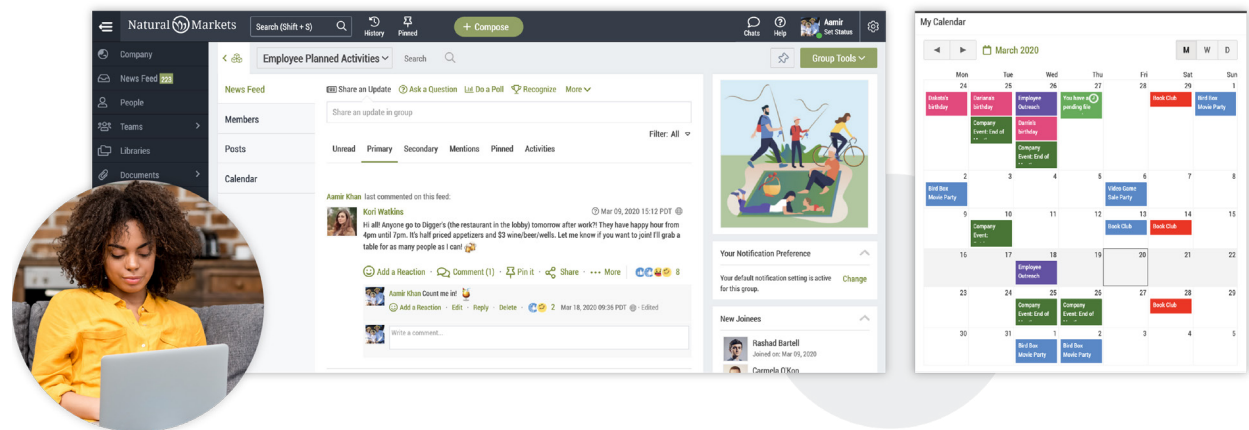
Natural Markets

Search (Shift + S)

History

Pinned

+ Compose

Chats

Help

Aamir
Set Status

Company

News Feed 223

People

Teams

Libraries

Documents

Employee Planned Activities

Search

Group Tools

News Feed

Members

Posts

Calendar

Share an Update

Ask a Question

Do a Poll

Recognize

More

Share an update in group

Filter: All

Unread

Primary

Secondary

Mentions

Pinned

Activities

Aamir Khan last commented on this feed:

Kori Watkins

Mar 09, 2020 15:12 PDT

Hi all! Anyone go to Digger's (the restaurant in the lobby) tomorrow after work?! They have happy hour from 4pm until 7pm. It's half priced appetizers and $3 wine/beer/wells. Let me know if you want to join! I'll grab a table for as many people as I can!

Add a Reaction

Comment (1)

Pin it

Share

More

8

Aamir Khan Count me in!

Add a Reaction · Edit · Reply · Delete · 2 Mar 18, 2020 09:36 PDT · Edited

Write a comment...

Your Notification Preference

Your default notification setting is active for this group.

Change

New Joinees

Rashad Bartell
Joined on: Mar 09, 2020

Carmela O'Kon

My Calendar

March 2020

M

W

D

| Mon | Tue | Wed | Thu | Fri | Sat | Sun |
|---|---|---|---|---|---|---|
| 24 Dakota's birthday | 25 Damaris birthday; Company Event: End of ... | 26 Employee Outreach; Danie's birthday; Company Event: End of ... | 27 You have a pending Bir... | 28 | 29 Book Club | 1 Bird Box Movie Party |
| 2 Bird Box Movie Party | 3 | 4 | 5 | 6 Video Game Sale Party | 7 | 8 |
| 9 | 10 Company Event: ... | 11 | 12 | 13 Book Club | 14 Book Club | 15 |
| 16 | 17 | 18 Employee Outreach | 19 | 20 | 21 | 22 |
| 23 | 24 | 25 Company Event: End of ... | 26 Company Event: End of ... | 27 | 28 Book Club | 29 |
| 30 | 31 | 1 Bird Box Movie Party | 2 Bird Box Movie Party | 3 | 4 | 5 |